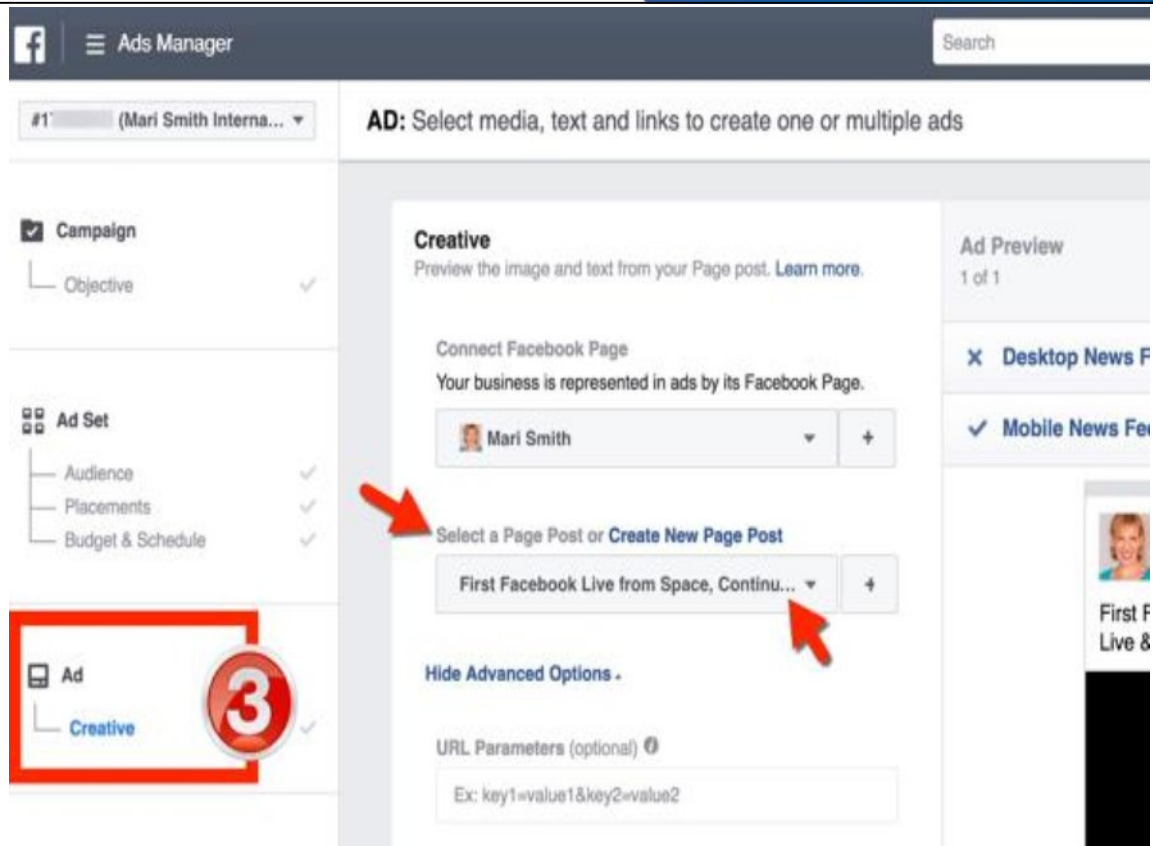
f Ads Manager

Search

#1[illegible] (Mari Smith Interna...

AD: Select media, text and links to create one or multiple ads

Campaign

Objective

Ad Set

Audience

Placements

Budget & Schedule

Ad

Creative

3

Creative

Preview the image and text from your Page post. Learn more.

Connect Facebook Page

Your business is represented in ads by its Facebook Page.

Mari Smith

+

Select a Page Post or Create New Page Post

First Facebook Live from Space, Continu...

+

Hide Advanced Options

URL Parameters (optional)

Ex: key1=value1&key2=value2

Ad Preview

1 of 1

Desktop News F

Mobile News Fe

First F

Live &